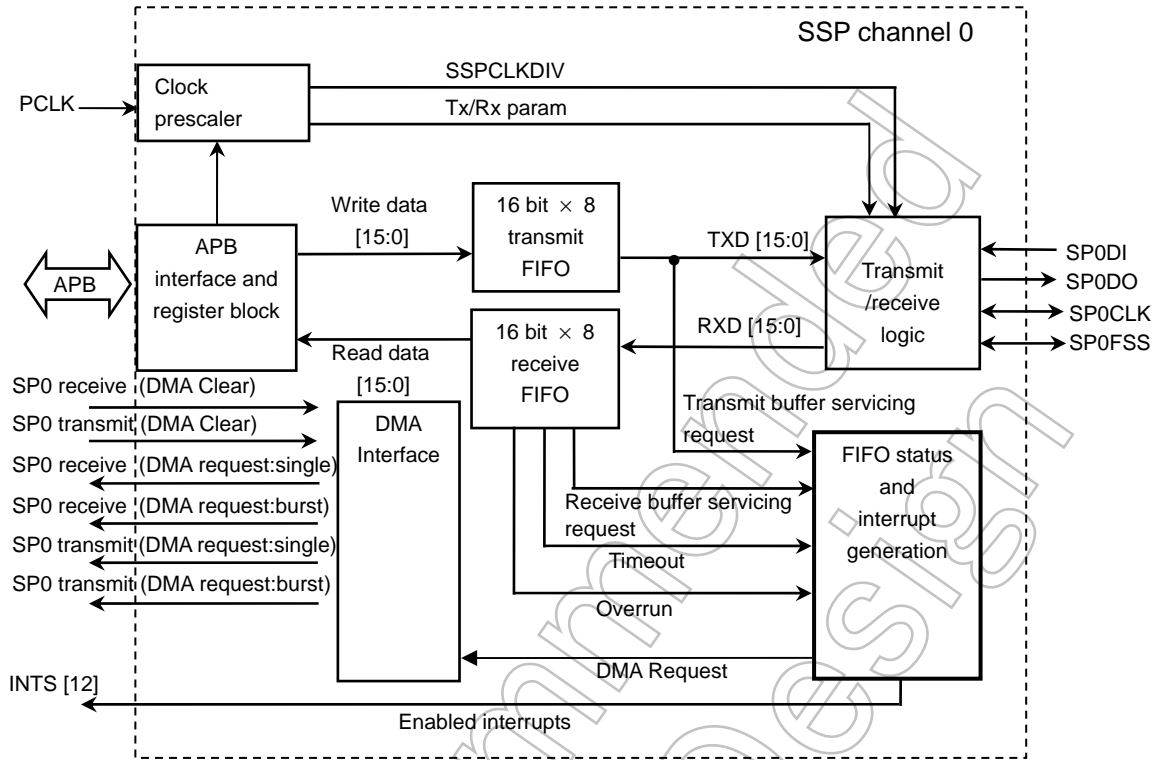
SSP channel 0

PCLK

Clock prescaler

SSPCLKDIV

Tx/Rx param

APB

APB interface and register block

Write data [15:0]

16 bit × 8 transmit FIFO

TXD [15:0]

Transmit /receive logic

SP0DI

SP0DO

SP0CLK

SP0FSS

16 bit × 8 receive FIFO

RXD [15:0]

Read data [15:0]

SP0 receive (DMA Clear)

SP0 transmit (DMA Clear)

SP0 receive (DMA request:single)

SP0 receive (DMA request:burst)

SP0 transmit (DMA request:single)

SP0 transmit (DMA request:burst)

DMA Interface

Transmit buffer servicing request

FIFO status and interrupt generation

Receive buffer servicing request

Timeout

Overrun

DMA Request

INTS [12]

Enabled interrupts

Recommended design